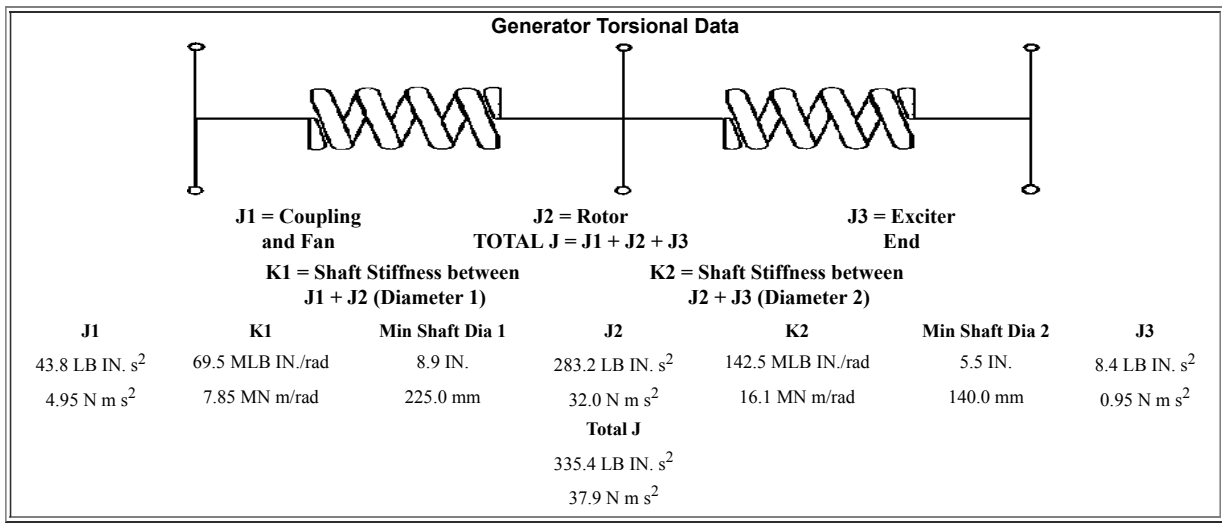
Generator Torsional Data

J1 = Coupling and Fan

J2 = Rotor
TOTAL J = J1 + J2 + J3

J3 = Exciter End

K1 = Shaft Stiffness between J1 + J2 (Diameter 1)

K2 = Shaft Stiffness between J2 + J3 (Diameter 2)

| J1 | K1 | Min Shaft Dia 1 | J2 | K2 | Min Shaft Dia 2 | J3 |
|---|---|---|---|---|---|---|
| 43.8 LB IN. $s^2$ | 69.5 MLB IN./rad | 8.9 IN. | 283.2 LB IN. $s^2$ | 142.5 MLB IN./rad | 5.5 IN. | 8.4 LB IN. $s^2$ |
| 4.95 N m $s^2$ | 7.85 MN m/rad | 225.0 mm | 32.0 N m $s^2$ | 16.1 MN m/rad | 140.0 mm | 0.95 N m $s^2$ |
| | | | Total J | | | |
| | | | 335.4 LB IN. $s^2$ | | | |
| | | | 37.9 N m $s^2$ | | | |